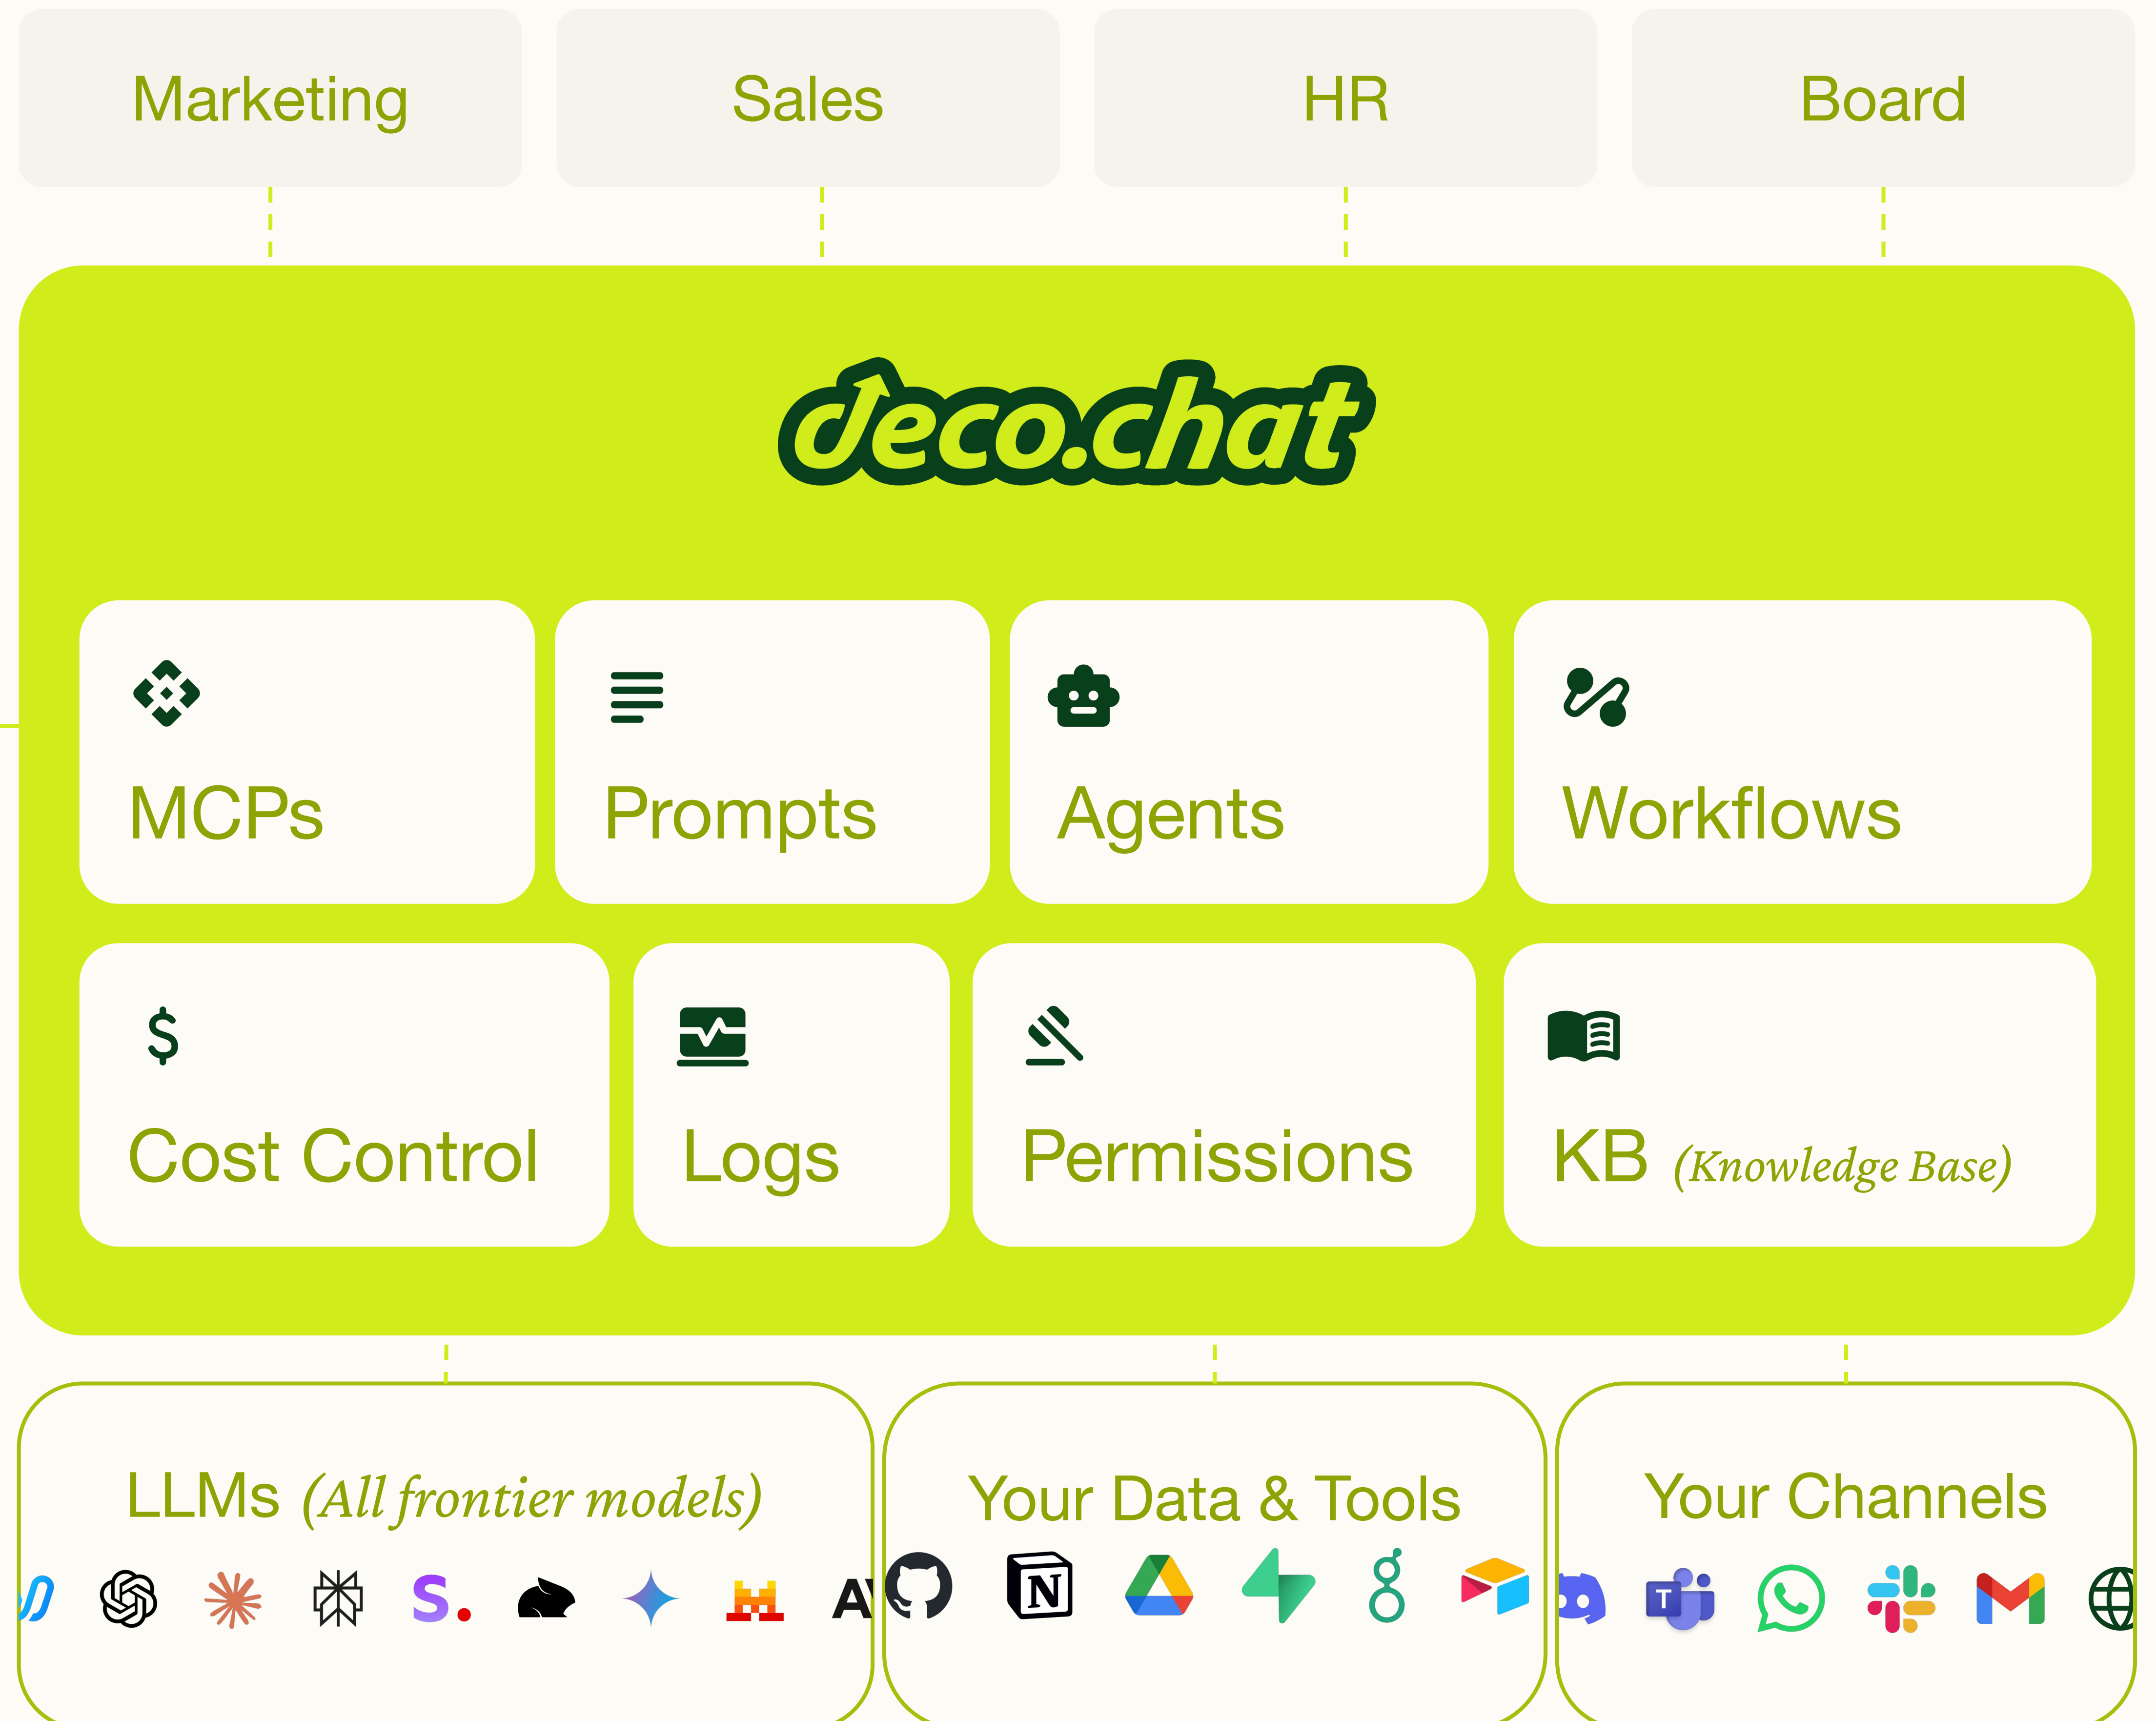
Marketing

Sales

HR

Board

deco.chat

MCPs

Prompts

Agents

Workflows

Cost Control

Logs

Permissions

KB (Knowledge Base)

LLMs (All frontier models)

S.

A

Your Data & Tools

N

Your Channels

T